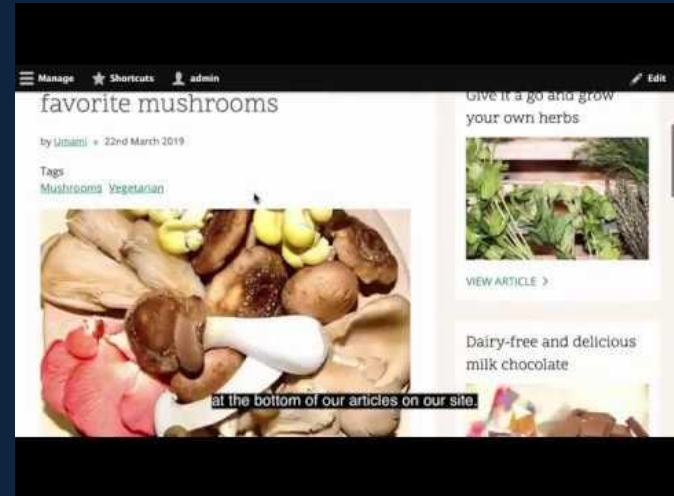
Manage Shortcuts admin Edit

favorite mushrooms

by Umami • 22nd March 2019

Tags
Mushrooms Vegetarian

Give it a go and grow your own herbs

VIEW ARTICLE >

Dairy-free and delicious milk chocolate

at the bottom of our articles on our site.